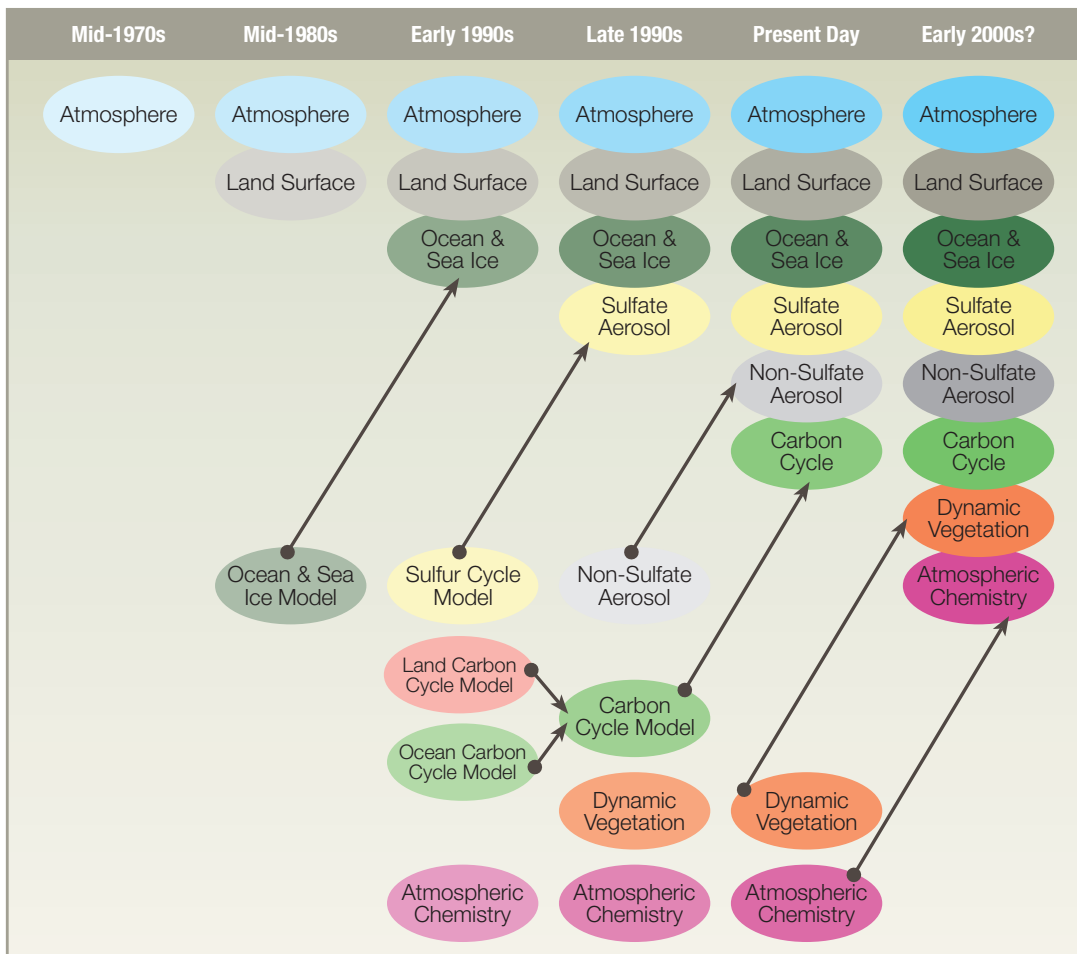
| Mid-1970s | Mid-1980s | Early 1990s | Late 1990s | Present Day | Early 2000s? |
|---|---|---|---|---|---|
| Atmosphere | Atmosphere | Atmosphere | Atmosphere | Atmosphere | Atmosphere |
| | Land Surface | Land Surface | Land Surface | Land Surface | Land Surface |
| | | Ocean & Sea Ice | Ocean & Sea Ice | Ocean & Sea Ice | Ocean & Sea Ice |
| | | | Sulfate Aerosol | Sulfate Aerosol | Sulfate Aerosol |
| | | | | Non-Sulfate Aerosol | Non-Sulfate Aerosol |
| | | | | Carbon Cycle | Carbon Cycle |
| | | | | | Dynamic Vegetation |
| | | | | | Atmospheric Chemistry |

Ocean & Sea Ice Model

Sulfur Cycle Model

Non-Sulfate Aerosol

Land Carbon Cycle Model

Carbon Cycle Model

Ocean Carbon Cycle Model

Dynamic Vegetation

Dynamic Vegetation

Atmospheric Chemistry

Atmospheric Chemistry

Atmospheric Chemistry